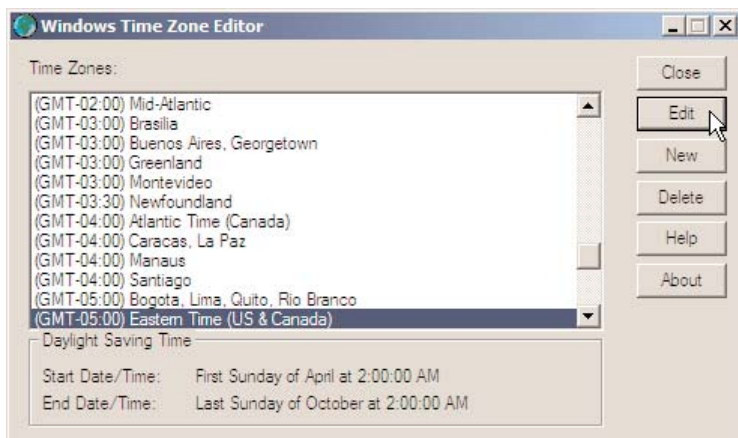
Windows Time Zone Editor

Time Zones:

(GMT-02:00) Mid-Atlantic
(GMT-03:00) Brasilia
(GMT-03:00) Buenos Aires, Georgetown
(GMT-03:00) Greenland
(GMT-03:00) Montevideo
(GMT-03:30) Newfoundland
(GMT-04:00) Atlantic Time (Canada)
(GMT-04:00) Caracas, La Paz
(GMT-04:00) Manaus
(GMT-04:00) Santiago
(GMT-05:00) Bogota, Lima, Quito, Rio Branco
(GMT-05:00) Eastern Time (US & Canada)

Close
Edit
New
Delete
Help
About

Daylight Saving Time

Start Date/Time: First Sunday of April at 2:00:00 AM
End Date/Time: Last Sunday of October at 2:00:00 AM